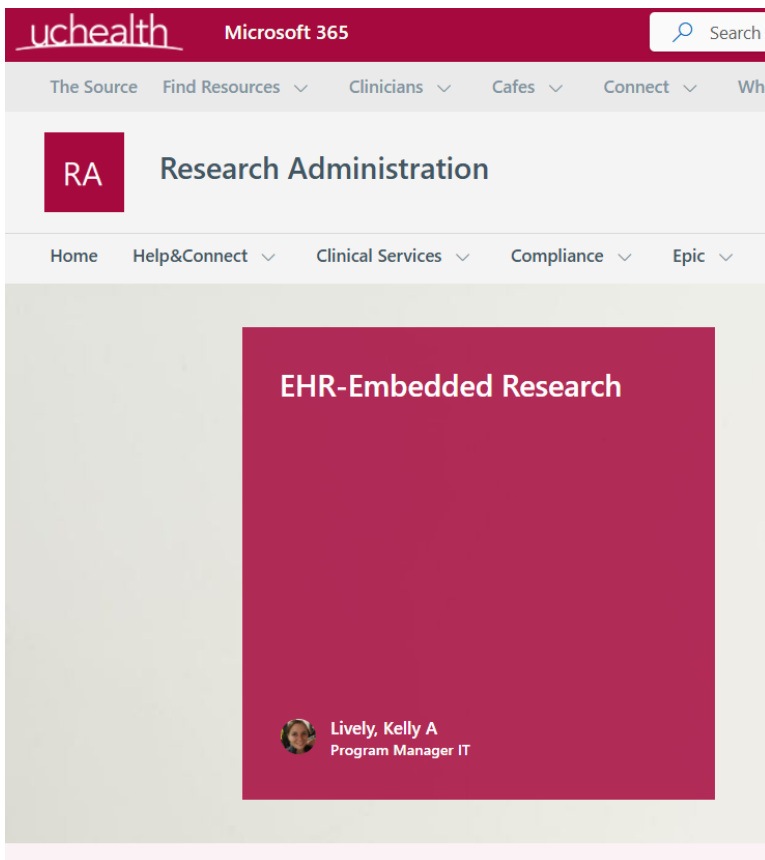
uchealth Microsoft 365 Search

The Source Find Resources Clinicians Cafes Connect Wh

RA Research Administration

Home Help&Connect Clinical Services Compliance Epic

EHR-Embedded Research

Lively, Kelly A
Program Manager IT